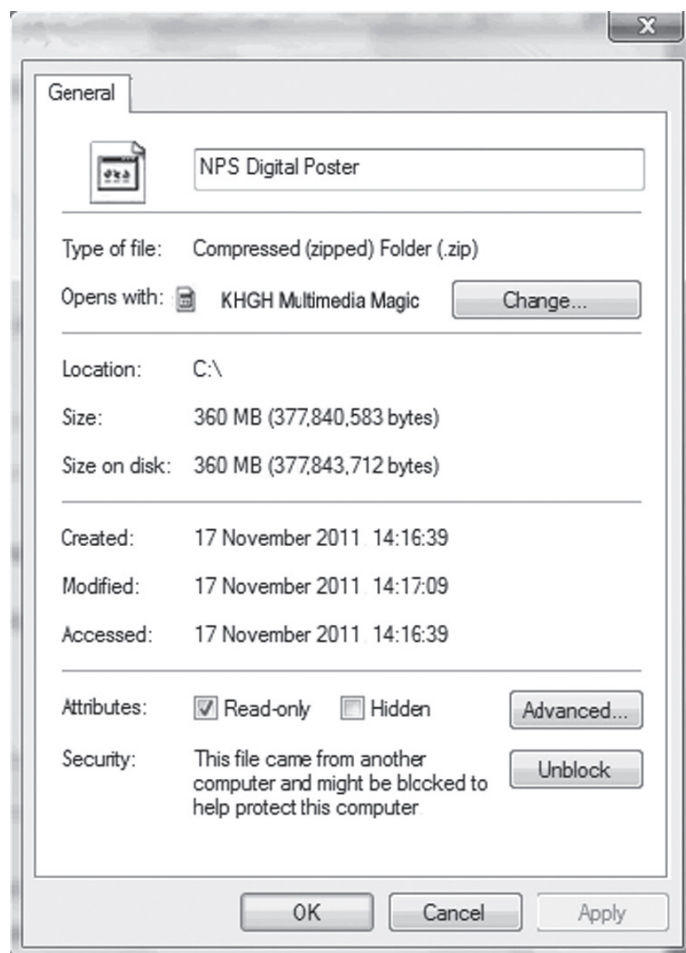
x

General

NPS Digital Poster

Type of file: Compressed (zipped) Folder (.zip)

Opens with: KHGH Multimedia Magic Change...

Location: C:\

Size: 360 MB (377,840,583 bytes)

Size on disk: 360 MB (377,843,712 bytes)

Created: 17 November 2011 14:16:39

Modified: 17 November 2011 14:17:09

Accessed: 17 November 2011 14:16:39

Attributes: Read-only Hidden Advanced...

Security: This file came from another computer and might be blocked to help protect this computer Unblock

OK Cancel Apply